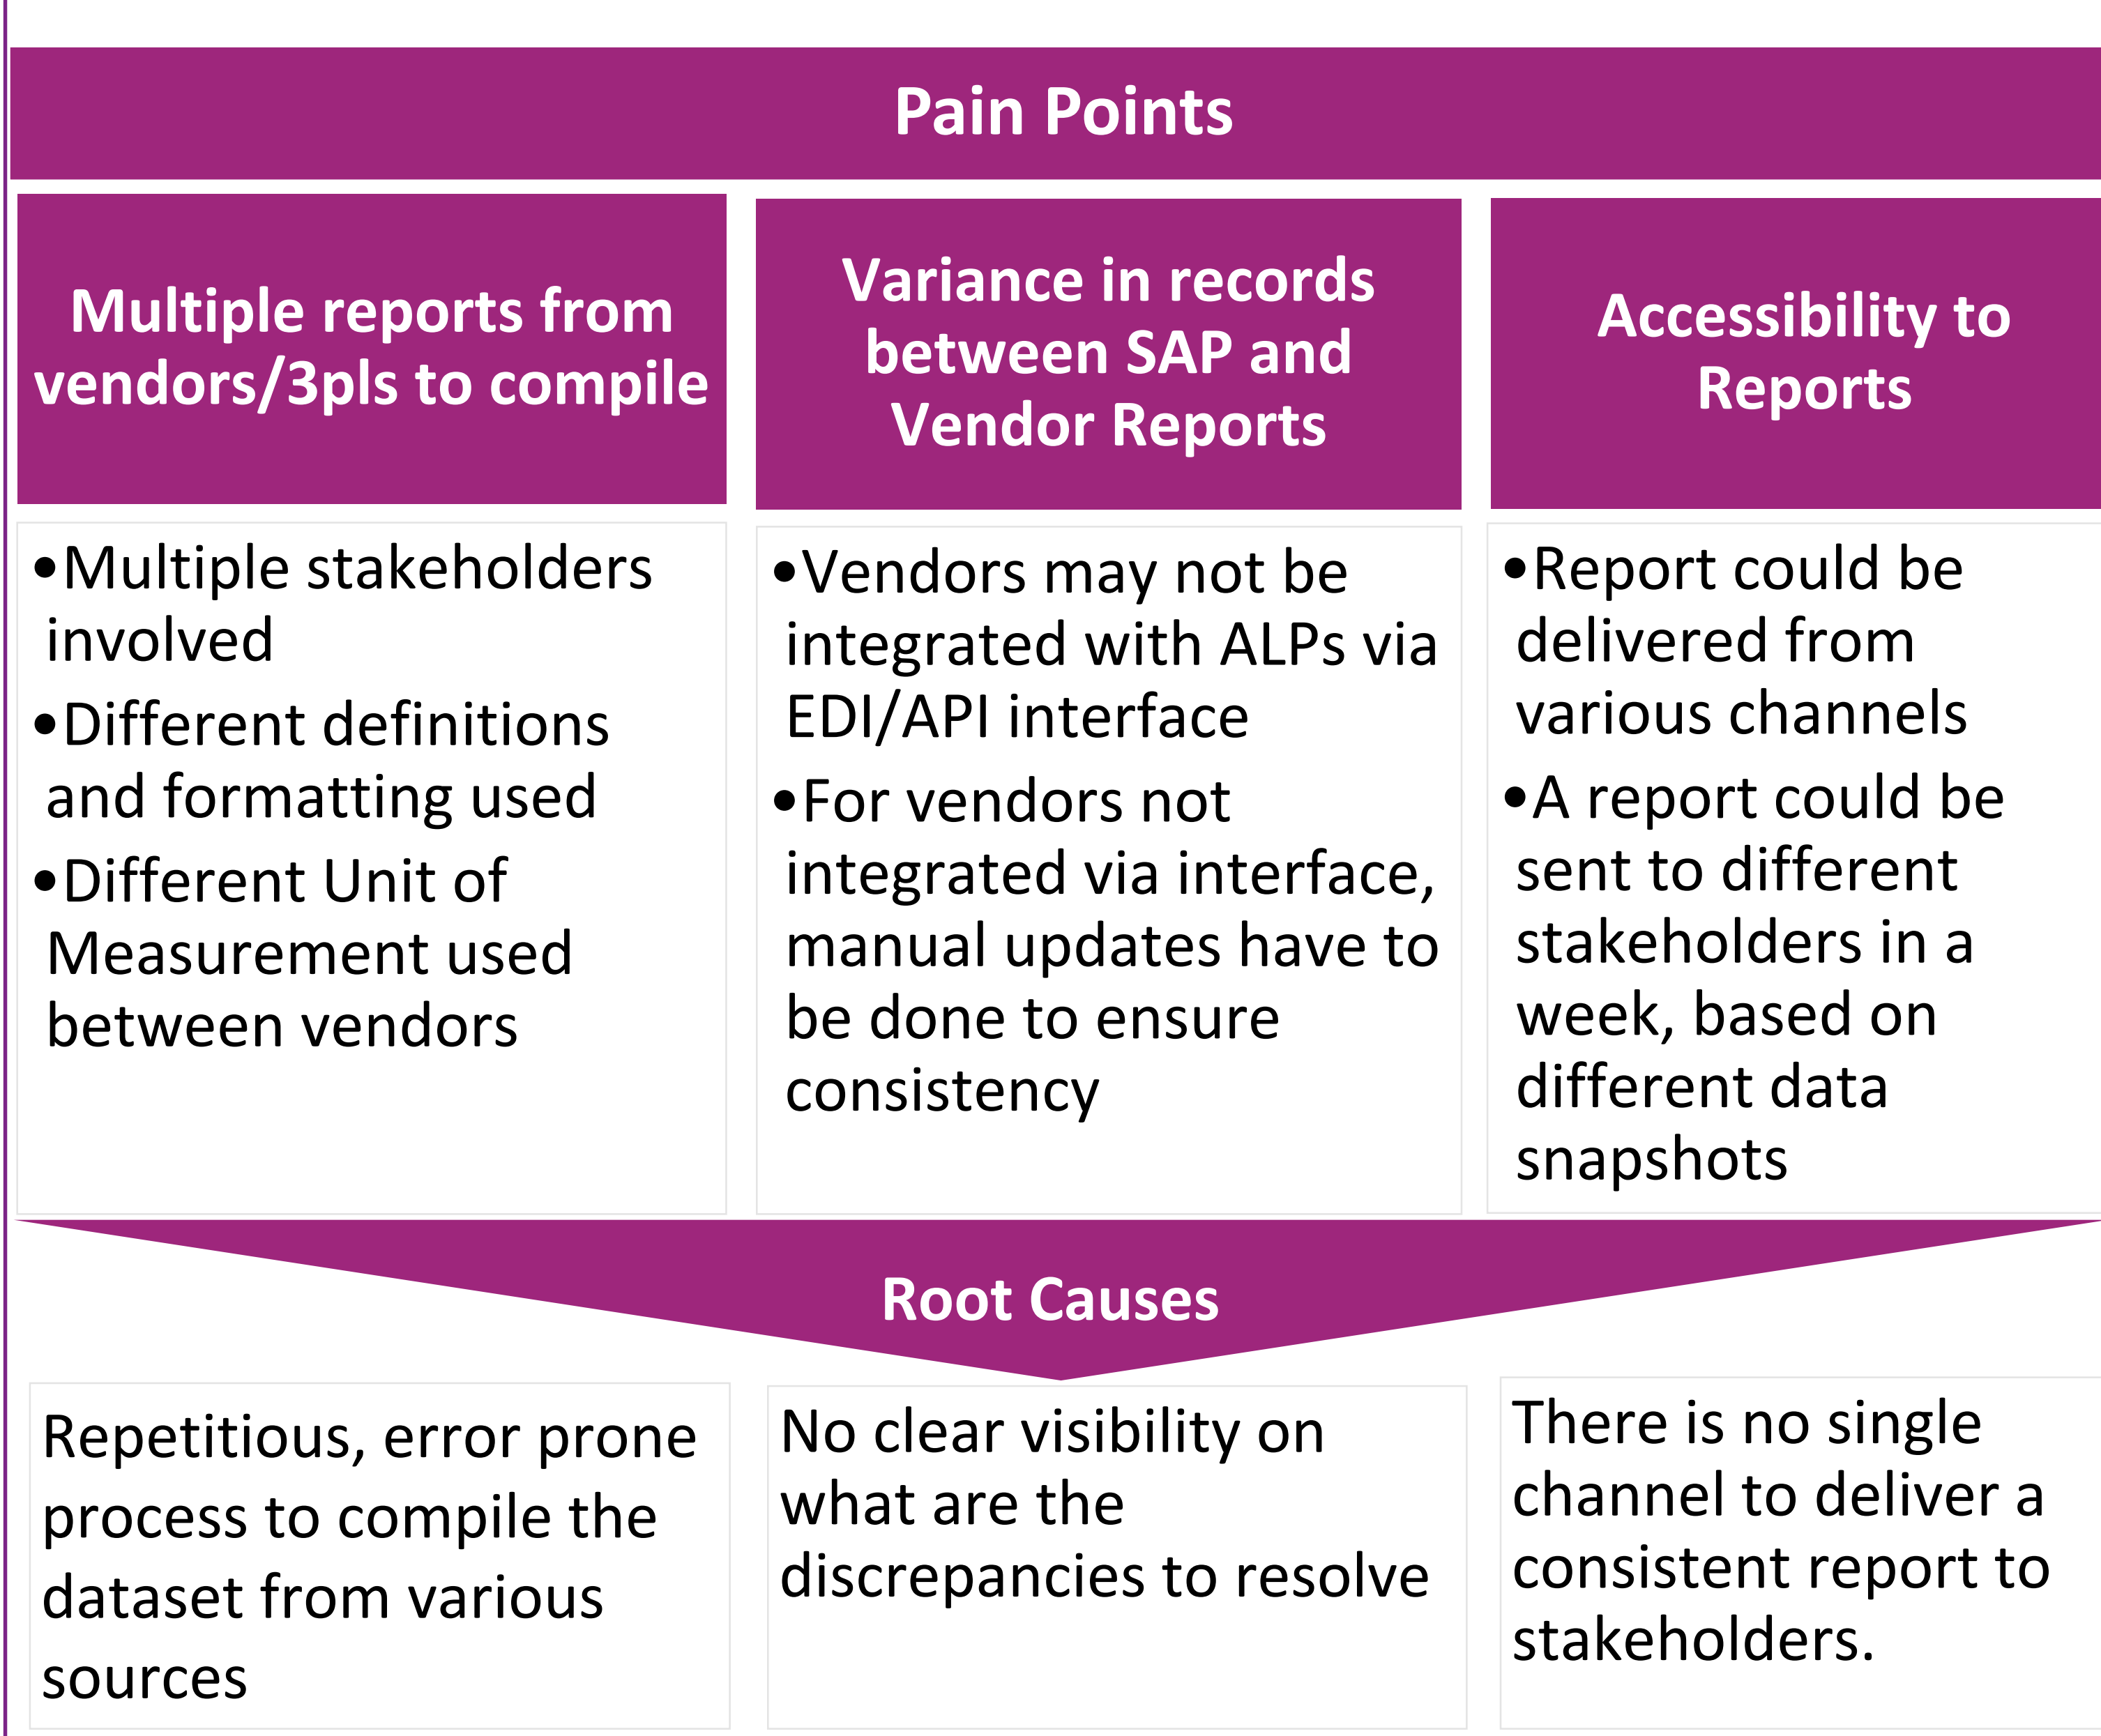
Pain Points

Multiple reports from vendors/3pls to compile

•Multiple stakeholders involved
•Different definitions and formatting used
•Different Unit of Measurement used between vendors

Variance in records between SAP and Vendor Reports

•Vendors may not be integrated with ALPs via EDI/API interface
•For vendors not integrated via interface, manual updates have to be done to ensure consistency

Accessibility to Reports

•Report could be delivered from various channels
•A report could be sent to different stakeholders in a week, based on different data snapshots

Root Causes

Repetitious, error prone process to compile the dataset from various sources

No clear visibility on what are the discrepancies to resolve

There is no single channel to deliver a consistent report to stakeholders.